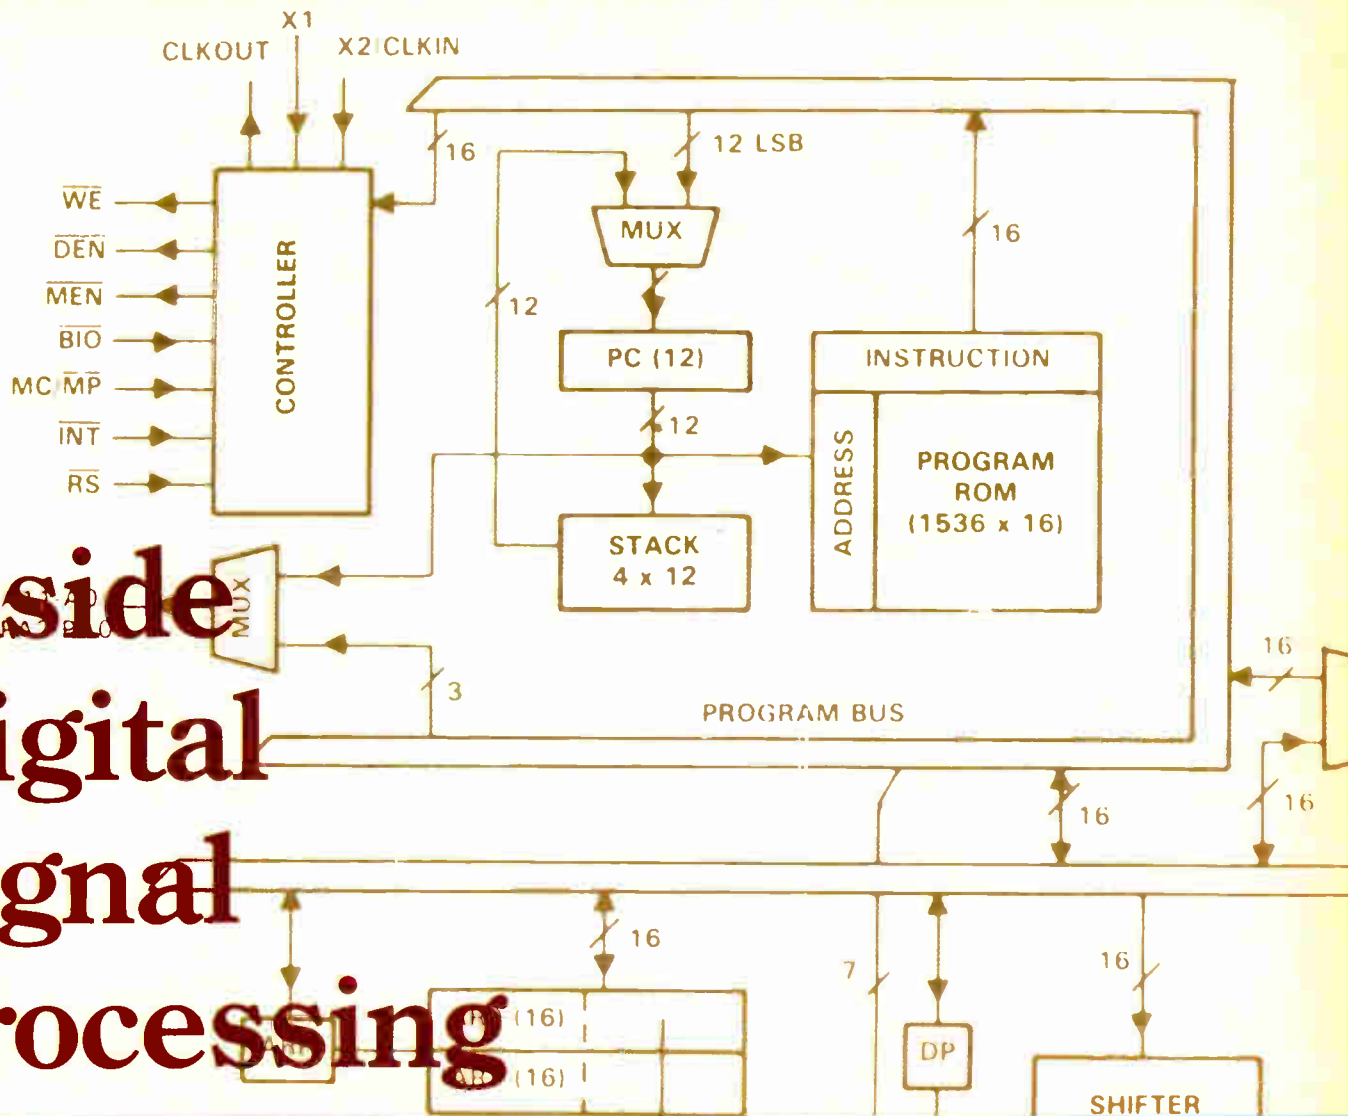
X1
CLKOUT
X2 CLKIN
16
12 LSB
$\overline{WE}$
$\overline{DEN}$
$\overline{MEN}$
$\overline{BIO}$
MC/$\overline{MP}$
$\overline{INT}$
$\overline{RS}$
CONTROLLER
MUX
16
12
PC (12)
INSTRUCTION
12
ADDRESS
PROGRAM ROM (1536 x 16)
STACK 4 x 12
side
MUX
igital
gnal
rocessing
3
PROGRAM BUS
16
16
16
16
7
DP
16
SHIFTER
(16)
(16)